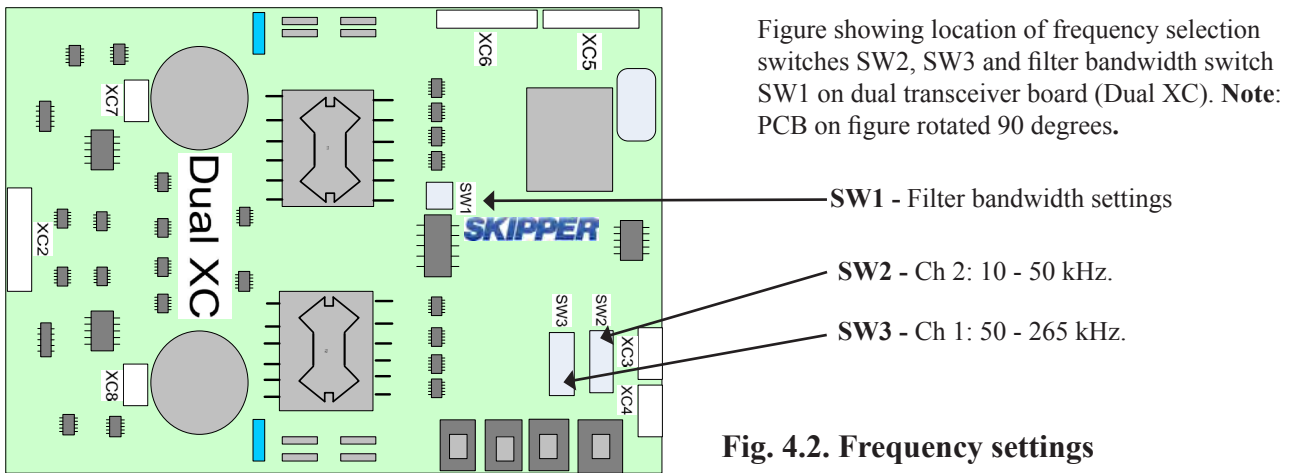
XC6
XC5
XC7
Dual XC
SW1
SKIPPER
XC2
SW3
SW2
XC3
XC8
XC4

Figure showing location of frequency selection switches SW2, SW3 and filter bandwidth switch SW1 on dual transceiver board (Dual XC). **Note**: PCB on figure rotated 90 degrees**.**

**SW1 -** Filter bandwidth settings

**SW2 -** Ch 2: 10 - 50 kHz.

**SW3 -** Ch 1: 50 - 265 kHz.

**Fig. 4.2. Frequency settings**